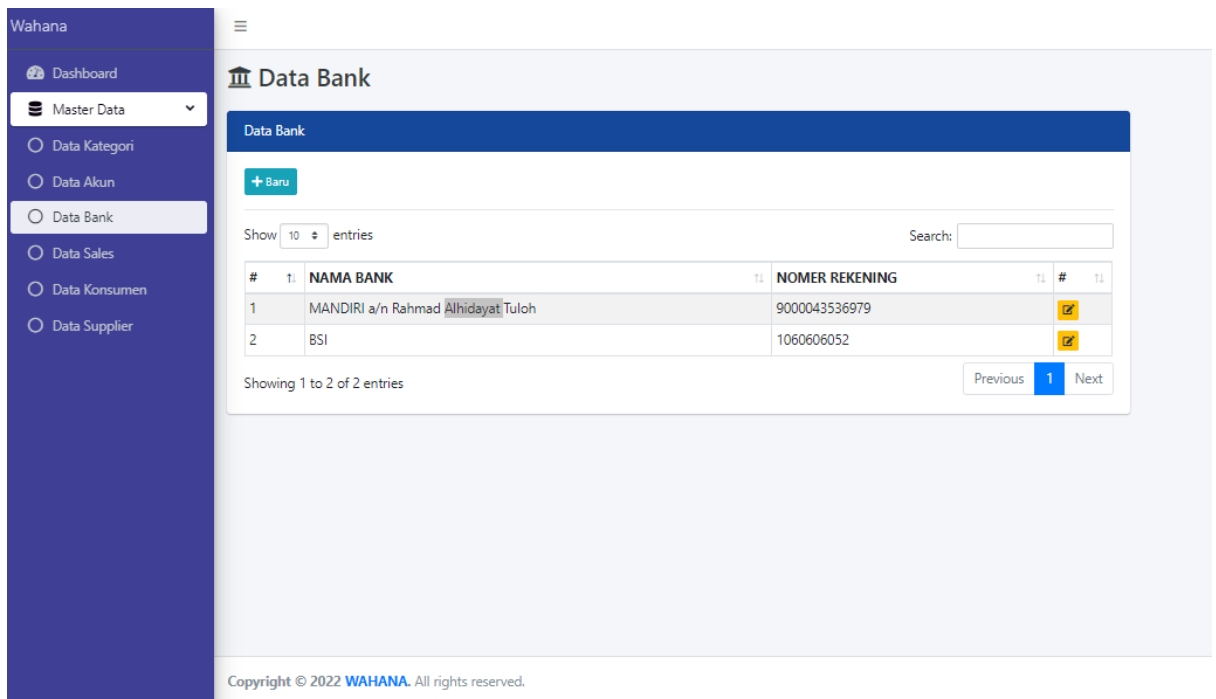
Wahana

Dashboard
Master Data
Data Kategori
Data Akun
Data Bank
Data Sales
Data Konsumen
Data Supplier

≡

Data Bank

Data Bank

+ Baru

Show 10 entries

Search:

| # | NAMA BANK | NOMER REKENING | # |
|---|---|---|---|
| 1 | MANDIRI a/n Rahmad Alhidayat Tuloh | 9000043536979 | |
| 2 | BSI | 1060606052 | |

Showing 1 to 2 of 2 entries

Previous 1 Next

Copyright © 2022 WAHANA. All rights reserved.